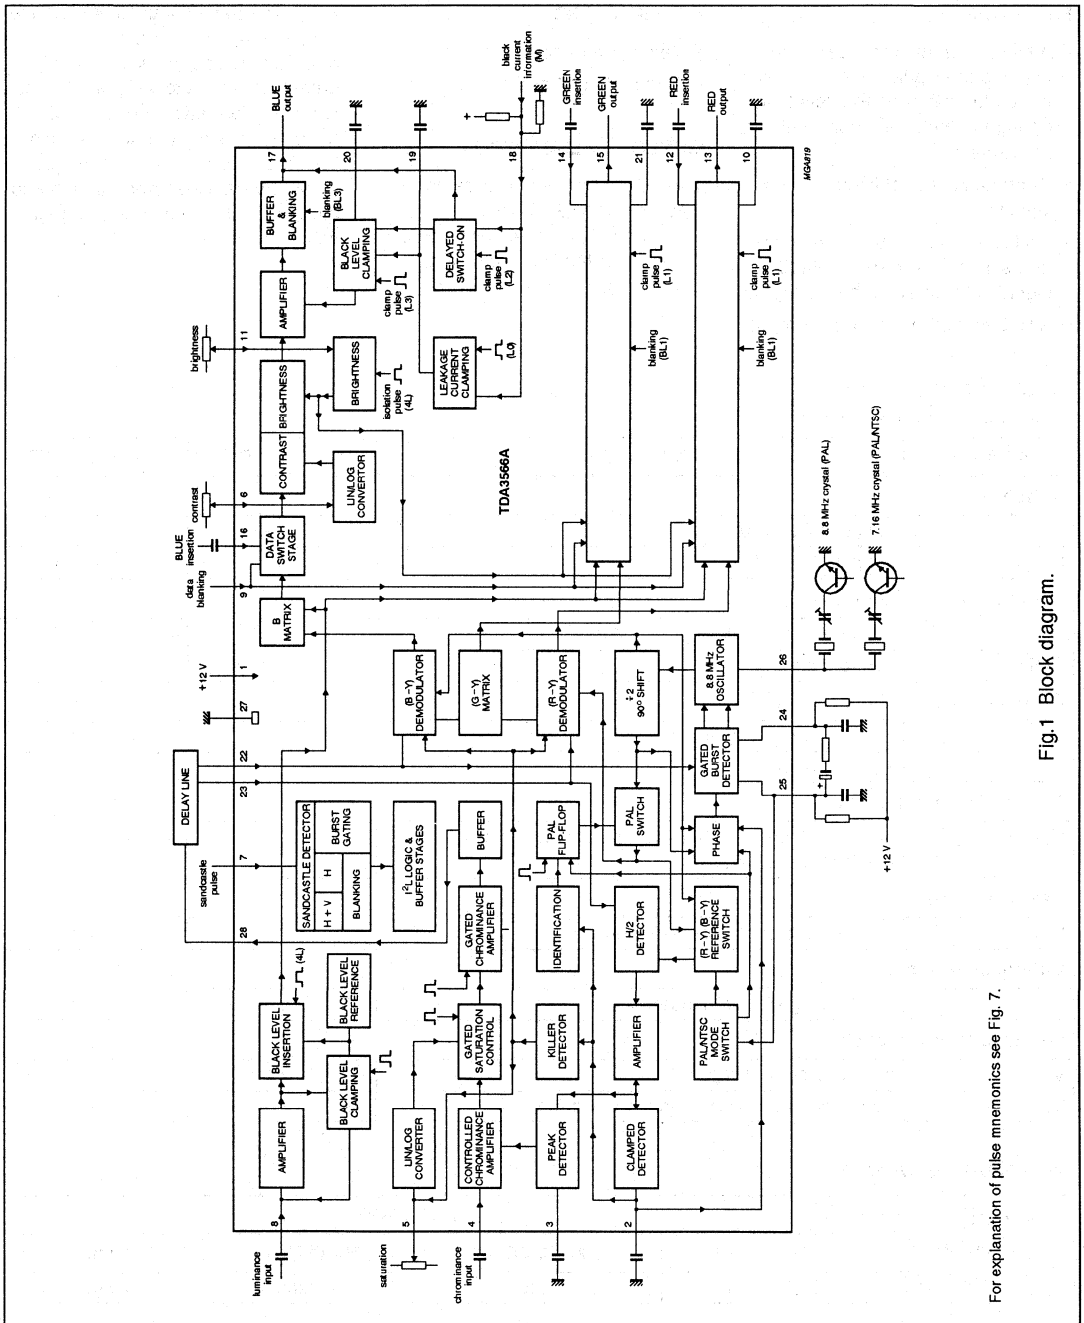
luminance input
8
AMPLIFIER
BLACK LEVEL CLAMPING
BLACK LEVEL INSERTION
(4L)
BLACK LEVEL REFERENCE
28
SANDCASTLE DETECTOR
H + V
H
BLANKING
BURST GATING
$I^2L$ LOGIC & BUFFER STAGES
7
sandcastle pulse
DELAY LINE
23
22
27
1
+12 V
saturation
5
UNLOG CONVERTER
GATED SATURATION CONTROL
GATED CHROMINANCE AMPLIFIER
BUFFER
(B – Y) DEMODULATOR
B MATRIX
9
data blanking
chrominance input
4
CONTROLLED CHROMINANCE AMPLIFIER
KILLER DETECTOR
IDENTIFICATION
PAL FLIP-FLOP
(G – Y) MATRIX
(R – Y) DEMODULATOR
3
PEAK DETECTOR
AMPLIFIER
H/2 DETECTOR
PAL SWITCH
÷ 2 90° SHIFT
2
CLAMPED DETECTOR
PAL/NTSC MODE SWITCH
(R – Y) (B – Y) REFERENCE SWITCH
PHASE
GATED BURST DETECTOR
8.8 MHz OSCILLATOR
25
24
26
+12 V
8.8 MHz crystal (PAL)
7.16 MHz crystal (PAL/NTSC)
16
BLUE insertion
DATA SWITCH STAGE
6
contrast
CONTRAST
BRIGHTNESS
UN/LOG CONVERTOR
TDA3566A
11
brightness
BRIGHTNESS
isolation pulse (4L)
AMPLIFIER
BLACK LEVEL CLAMPING
clamp pulse (L3)
BUFFER & BLANKING
blanking (BL3)
17
BLUE output
20
19
LEAKAGE CURRENT CLAMPING
(L0)
DELAYED SWITCH-ON
clamp pulse (L2)
18
black current information (M)
+
14
GREEN insertion
15
GREEN output
21
blanking (BL1)
clamp pulse (L1)
12
RED insertion
13
RED output
10
blanking (BL1)
clamp pulse (L1)
MGA819

For explanation of pulse mnemonics see Fig. 7.

Fig.1 Block diagram.